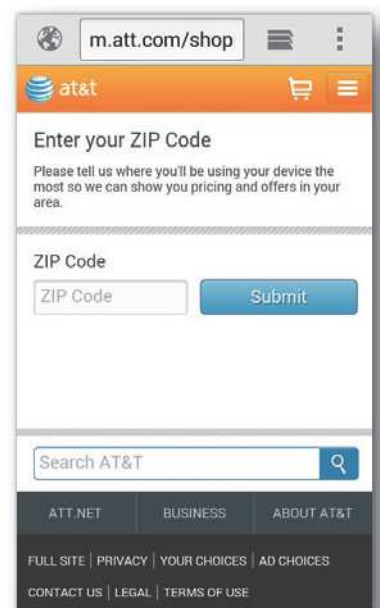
m.att.com/shop

at&t

Enter your ZIP Code

Please tell us where you'll be using your device the most so we can show you pricing and offers in your area.

ZIP Code

ZIP Code

Submit

Search AT&T

ATT.NET | BUSINESS | ABOUT AT&T

FULL SITE | PRIVACY | YOUR CHOICES | AD CHOICES

CONTACT US | LEGAL | TERMS OF USE